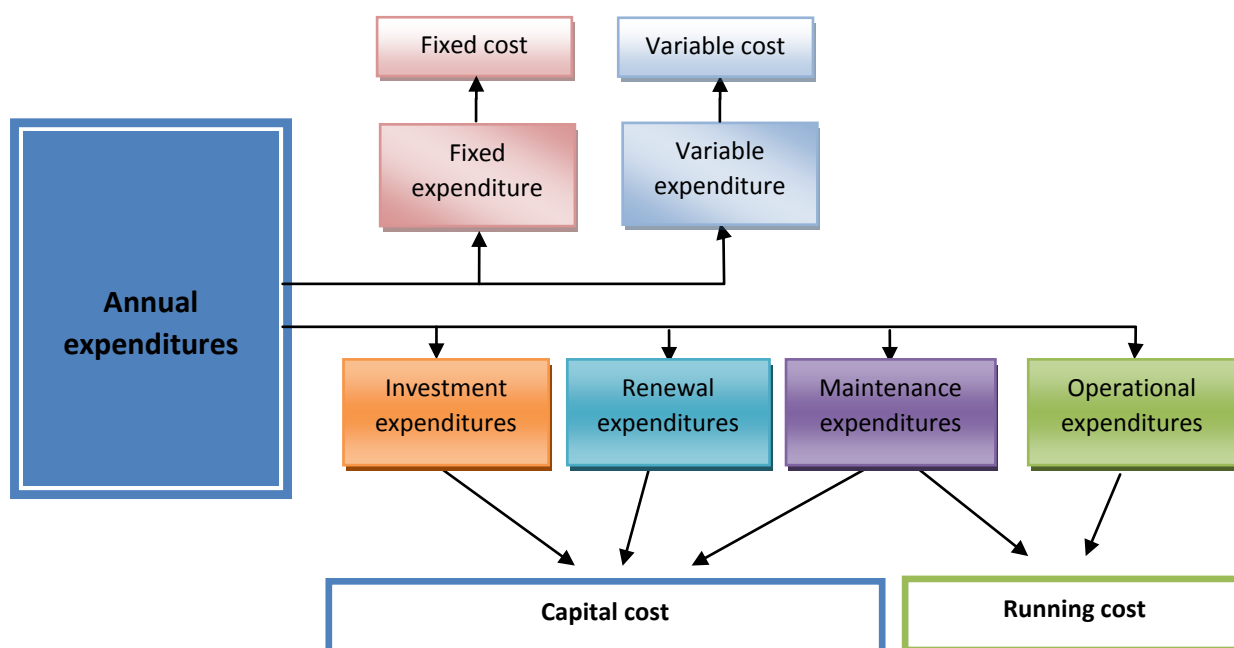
Fixed cost

Variable cost

Fixed expenditure

Variable expenditure

Annual expenditures

Investment expenditures

Renewal expenditures

Maintenance expenditures

Operational expenditures

Capital cost

Running cost